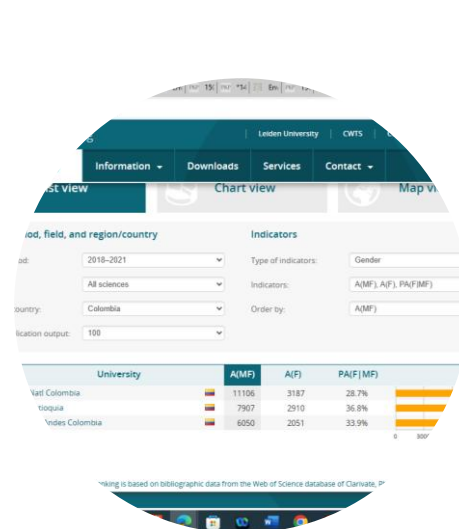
Leiden University | CWTS

Information ▾ Downloads Services Contact ▾

ist view

Chart view

Map vi

iod, field, and region/country

od: 2018–2021

All sciences

ountry: Colombia

lication output: 100

Indicators

Type of indicators: Gender

Indicators: A(MF), A(F), PA(F|MF)

Order by: A(MF)

| University | A(MF) | A(F) | PA(F\|MF) |
|---|---|---|---|
| Natl Colombia | 11106 | 3187 | 28.7% |
| tioquia | 7907 | 2910 | 36.8% |
| Andes Colombia | 6050 | 2051 | 33.9% |

0 500

nking is based on bibliographic data from the Web of Science database of Clarivate. P